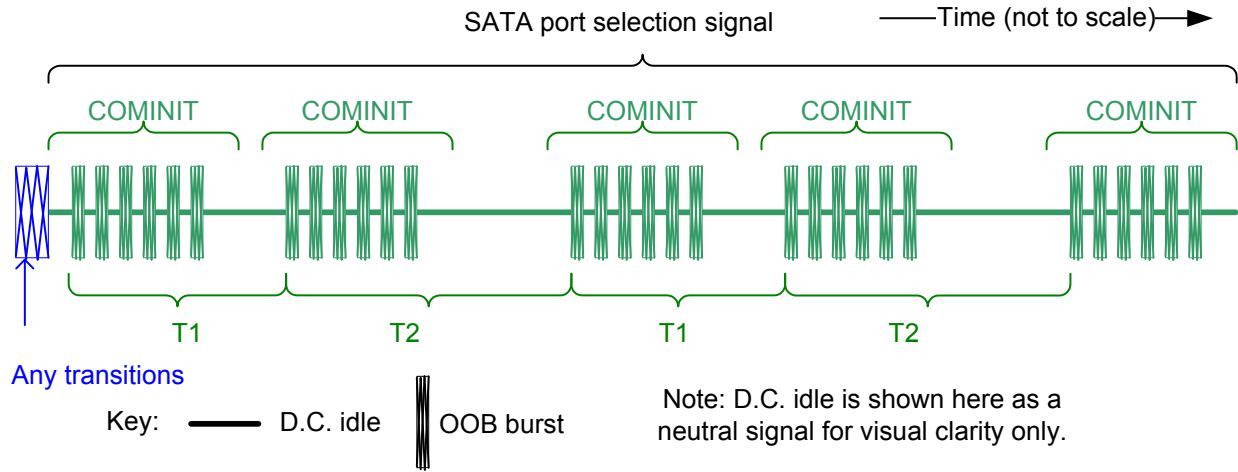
SATA port selection signal

Time (not to scale)

COMINIT

COMINIT

COMINIT

COMINIT

COMINIT

T1

T2

T1

T2

Any transitions

Key: D.C. idle OOB burst

Note: D.C. idle is shown here as a neutral signal for visual clarity only.